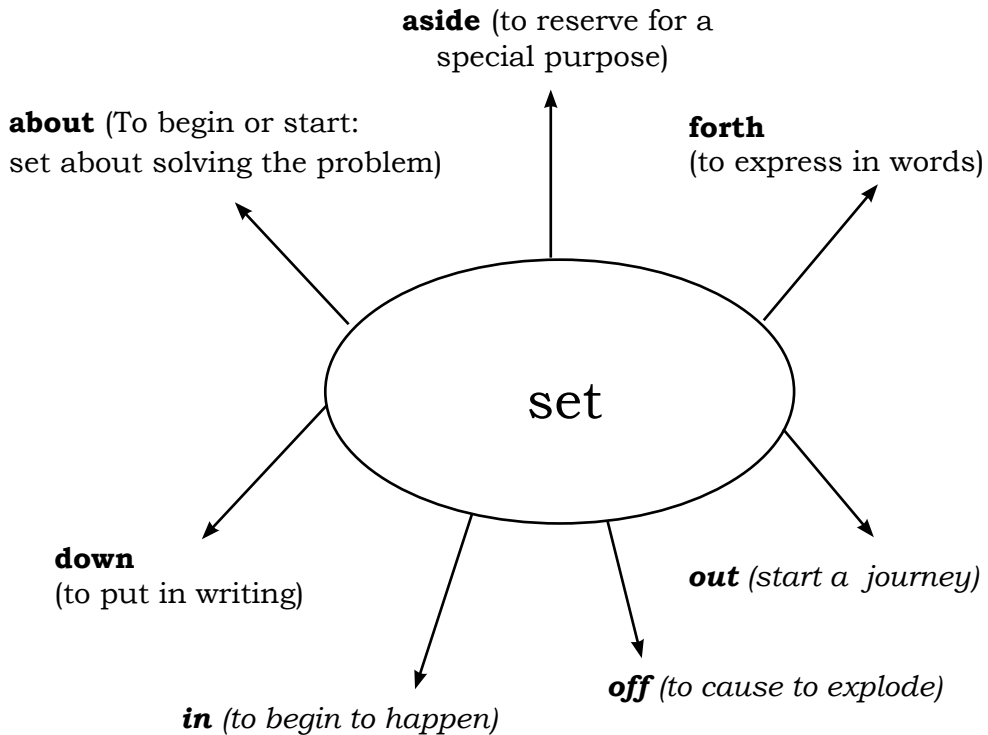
**aside** (to reserve for a special purpose)

**about** (To begin or start: set about solving the problem)

**forth** (to express in words)

set

**down** (to put in writing)

***out*** *(start a journey)*

***off*** *(to cause to explode)*

***in*** *(to begin to happen)*